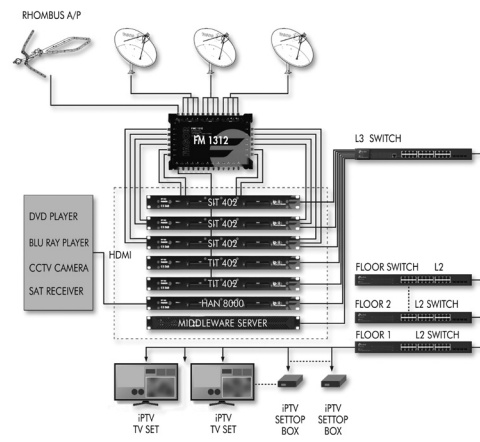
RHOMBUS A/P

FM 1312

L3 SWITCH

DVD PLAYER

BLU RAY PLAYER

CCTV CAMERA

SAT RECEIVER

HDMI

SIT 402

SIT 402

SIT 402

TIT 402

TIT 402

HAN 8000

MIDDLEWARE SERVER

FLOOR SWITCH L2

FLOOR 2 L2 SWITCH

FLOOR 1 L2 SWITCH

iPTV TV SET

iPTV TV SET

iPTV SETTOP BOX

iPTV SETTOP BOX